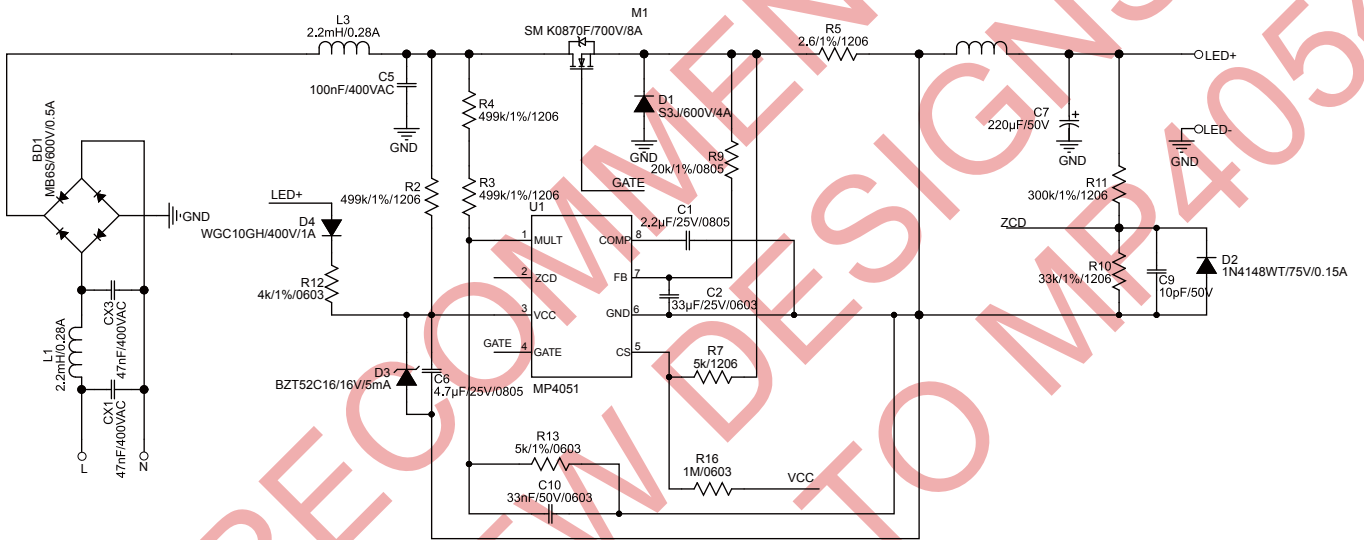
L3
2.2mH/0.28A
M1
SM K0870F/700V/8A
R5
2.6/1%/1206
LED+
C5
100nF/400VAC
GND
R4
499k/1%/1206
D1
S3J/600V/4A
GND
C7
220μF/50V
GND
LED-
GND
BD1
MB6S/600V/0.5A
GND
R9
20k/1%/0805
GATE
LED+
R2
499k/1%/1206
R3
499k/1%/1206
U1
C1
2.2μF/25V/0805
R11
300k/1%/1206
D4
WGC10GH/400V/1A
1 MULT
COMP 8
ZCD
2 ZCD
FB 7
R10
33k/1%/1206
C9
10pF/50V
D2
1N4148WT/75V/0.15A
R12
4k/1%/0603
C2
33μF/25V/0603
3 VCC
GND 6
CX3
47nF/400VAC
L1
2.2mH/0.28A
GATE
4 GATE
CS 5
R7
5k/1206
D3
BZT52C16/16V/5mA
C6
4.7μF/25V/0805
MP4051
CX1
47nF/400VAC
R13
5k/1%/0603
R16
1M/0603
VCC
L
N
C10
33nF/50V/0603
RECOMMEN DESIGN TO MP4051
NEW DESIGNS
NOT RECOMMENDED FOR NEW DESIGNS